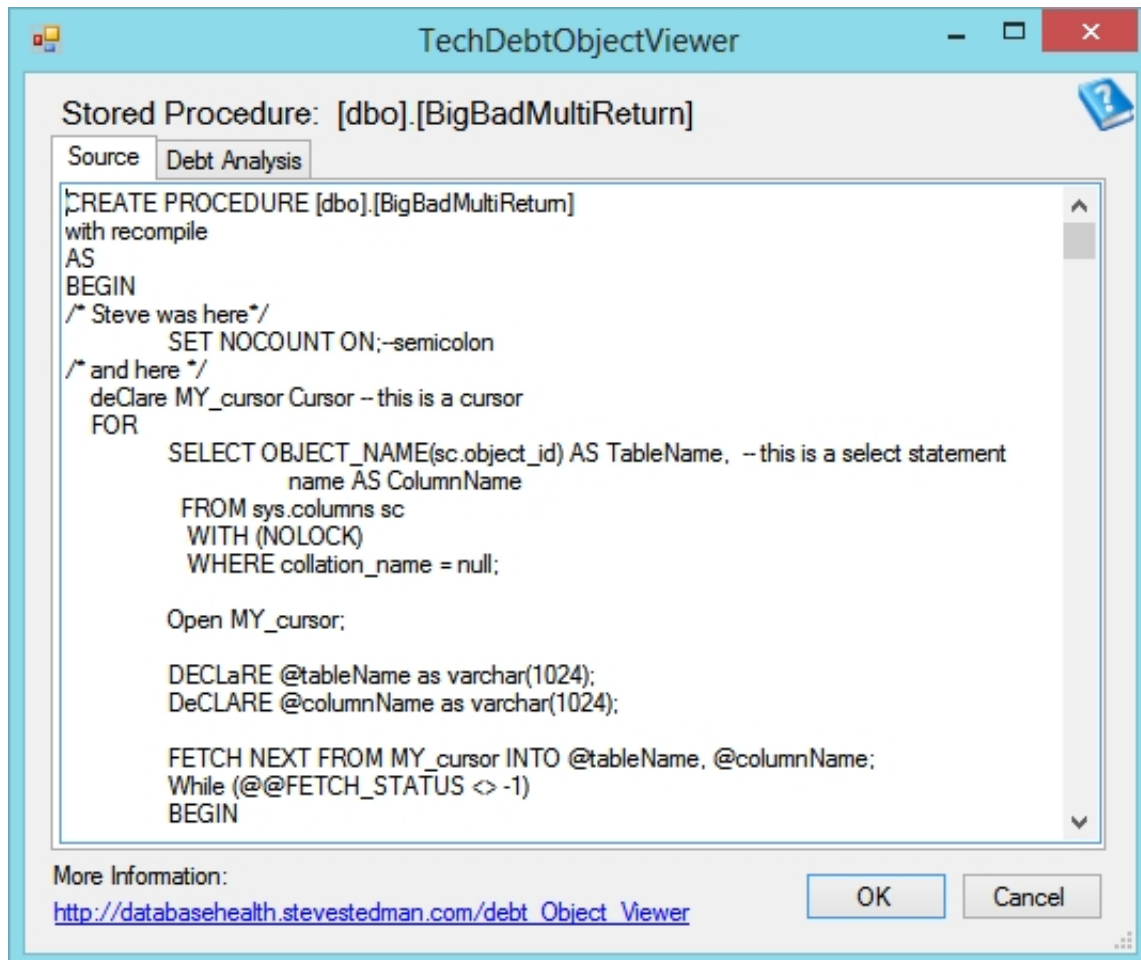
TechDebtObjectViewer

Stored Procedure: [dbo].[BigBadMultiReturn]

Source | Debt Analysis

CREATE PROCEDURE [dbo].[BigBadMultiReturn]
with recompile
AS
BEGIN
/* Steve was here*/
SET NOCOUNT ON;--semicolon
/* and here */
deClare MY_cursor Cursor -- this is a cursor
FOR
SELECT OBJECT_NAME(sc.object_id) AS TableName, -- this is a select statement
name AS ColumnName
FROM sys.columns sc
WITH (NOLOCK)
WHERE collation_name = null;

Open MY_cursor;

DECLaRE @tableName as varchar(1024);
DeCLARE @columnName as varchar(1024);

FETCH NEXT FROM MY_cursor INTO @tableName, @columnName;
While (@@FETCH_STATUS <> -1)
BEGIN

More Information:
http://databasehealth.stevestedman.com/debt_Object_Viewer

OK

Cancel